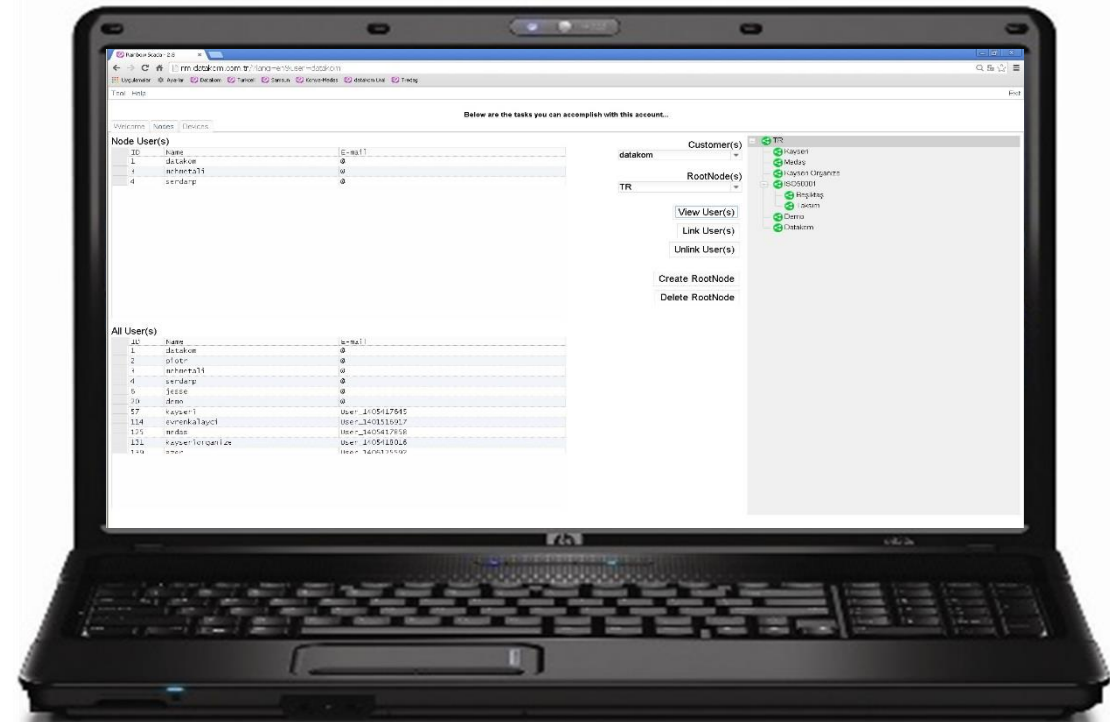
Rainbow Node 2.0

rm.datakom.com.tr/?landing=1&user=datakom

Uygulamalar Ayarlar Datakom Tanitel Sansun Kayseri Medas datakom Ltd Tredaş

Tool Help

Below are the tasks you can accomplish with this account...

Welcome Nodes Devices

Node User(s)

| ID | Name | E-mail |
|---|---|---|
| 1 | datakom | @ |
| 3 | mehmetali | @ |
| 4 | serdarp | @ |

Customer(s)
datakom

RootNode(s)
TR

View User(s)
Link User(s)
Unlink User(s)
Create RootNode
Delete RootNode

TR
Kayseri
Medas
Kayseri Organize
ISO50001
Boğaltaş
Tesisim
Demo
Datakom

All User(s)

| ID | Name | E-mail |
|---|---|---|
| 1 | datakom | @ |
| 2 | pfotr | @ |
| 3 | mehmetali | @ |
| 4 | serdarp | @ |
| 5 | jesse | @ |
| 20 | demo | @ |
| 57 | kayseri | User_1405417645 |
| 114 | evrenkalayci | User_1405516917 |
| 125 | medas | User_1405417958 |
| 131 | kayseriorganize | User_1405418016 |
| 139 | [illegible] | User_1405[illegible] |